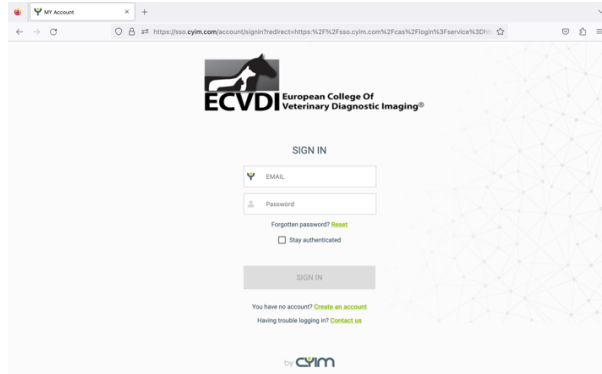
MY Account

https://sso.cyim.com/account/signin?redirect=https:%2F%2Fsso.cyim.com%2Fcas%2Flogin%3Fservice%3Dh

ECVDI European College Of Veterinary Diagnostic Imaging®

SIGN IN

EMAIL

Password

Forgotten password? Reset

Stay authenticated

SIGN IN

You have no account? Create an account

Having trouble logging in? Contact us

by CYIM